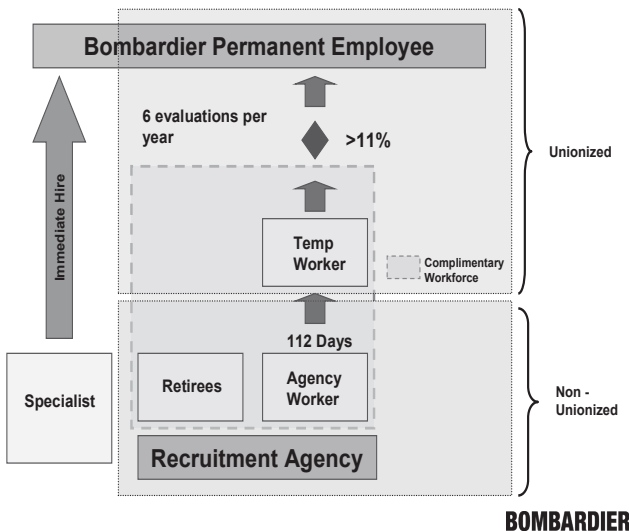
Bombardier Permanent Employee

6 evaluations per year

>11%

Unionized

Immediate Hire

Temp Worker

Complimentary Workforce

112 Days

Specialist

Retirees

Agency Worker

Non - Unionized

Recruitment Agency

BOMBARDIER